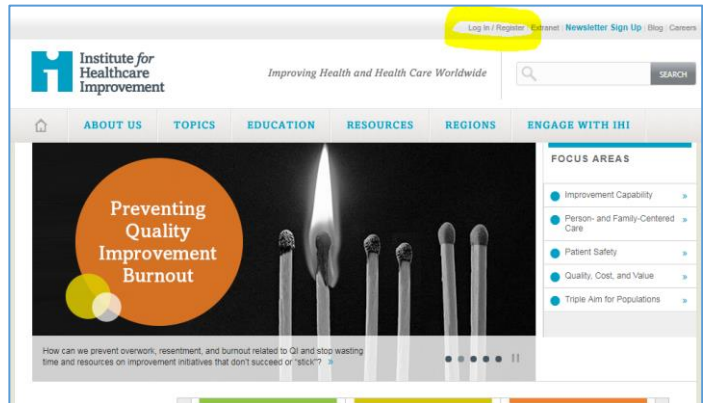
Log In / Register | Extranet | Newsletter Sign Up | Blog | Careers

Institute for Healthcare Improvement

Improving Health and Health Care Worldwide

SEARCH

ABOUT US TOPICS EDUCATION RESOURCES REGIONS ENGAGE WITH IHI

Preventing Quality Improvement Burnout

How can we prevent overwork, resentment, and burnout related to QI and stop wasting time and resources on improvement initiatives that don't succeed or "stick"? »

FOCUS AREAS

Improvement Capability »

Person- and Family-Centered Care »

Patient Safety »

Quality, Cost, and Value »

Triple Aim for Populations »